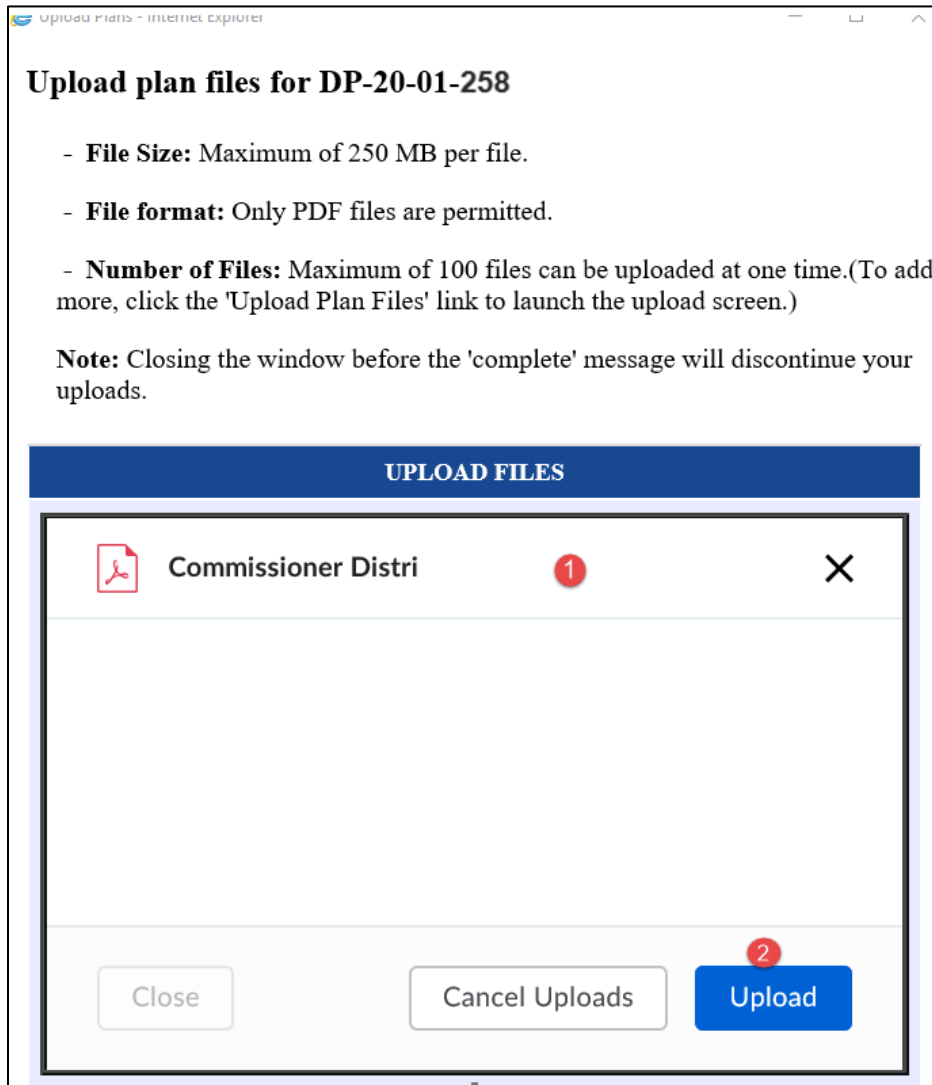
Upload Plans - Internet Explorer

Upload plan files for DP-20-01-258

- **File Size:** Maximum of 250 MB per file.

- **File format:** Only PDF files are permitted.

- **Number of Files:** Maximum of 100 files can be uploaded at one time.(To add more, click the 'Upload Plan Files' link to launch the upload screen.)

**Note:** Closing the window before the 'complete' message will discontinue your uploads.

UPLOAD FILES

Commissioner Distri

1

2

Close

Cancel Uploads

Upload